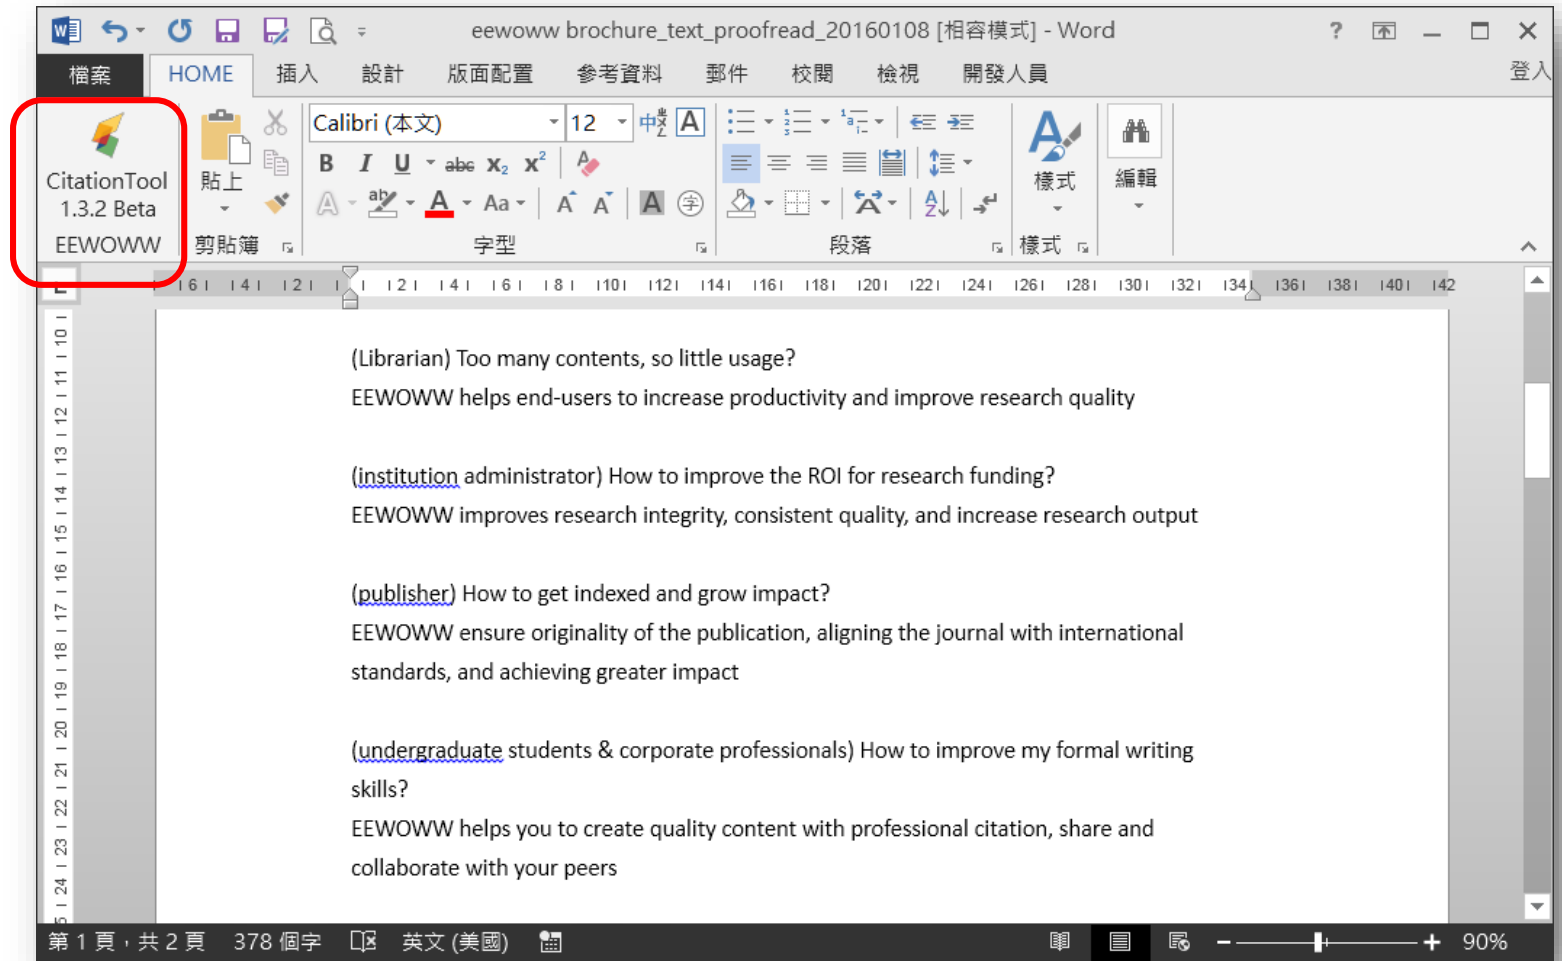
eewoww brochure_text_proofread_20160108 [相容模式] - Word

? 

檔案 HOME 插入 設計 版面配置 參考資料 郵件 校閱 檢視 開發人員 登入

CitationTool 1.3.2 Beta
EEWOWW

貼上
剪貼簿

Calibri (本文) 12
B I U abc $x_2$ $x^2$
Aa
字型

段落

樣式
樣式

編輯

(Librarian) Too many contents, so little usage?
EEWOWW helps end-users to increase productivity and improve research quality

(institution administrator) How to improve the ROI for research funding?
EEWOWW improves research integrity, consistent quality, and increase research output

(publisher) How to get indexed and grow impact?
EEWOWW ensure originality of the publication, aligning the journal with international standards, and achieving greater impact

(undergraduate students & corporate professionals) How to improve my formal writing skills?
EEWOWW helps you to create quality content with professional citation, share and collaborate with your peers

第 1 頁，共 2 頁 378 個字 英文 (美國) 90%